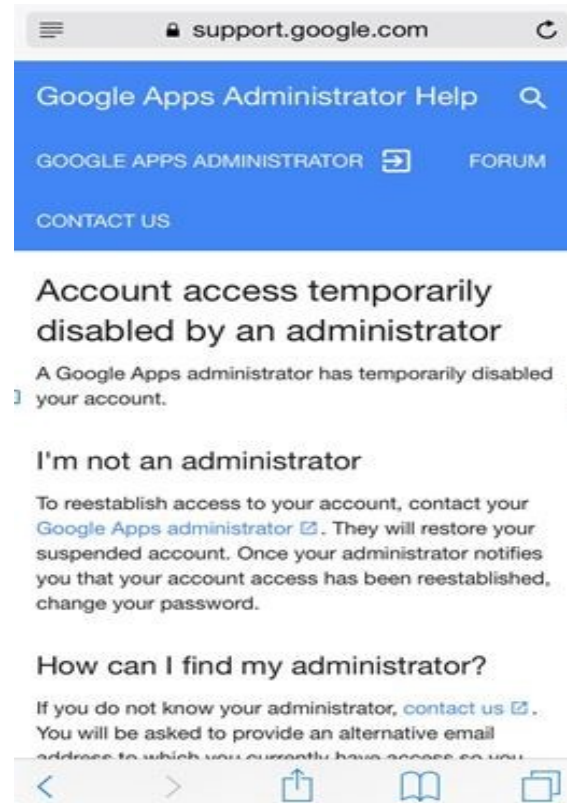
support.google.com

Google Apps Administrator Help

GOOGLE APPS ADMINISTRATOR

FORUM

CONTACT US

Account access temporarily disabled by an administrator

A Google Apps administrator has temporarily disabled your account.

I'm not an administrator

To reestablish access to your account, contact your Google Apps administrator. They will restore your suspended account. Once your administrator notifies you that your account access has been reestablished, change your password.

How can I find my administrator?

If you do not know your administrator, contact us. You will be asked to provide an alternative email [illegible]